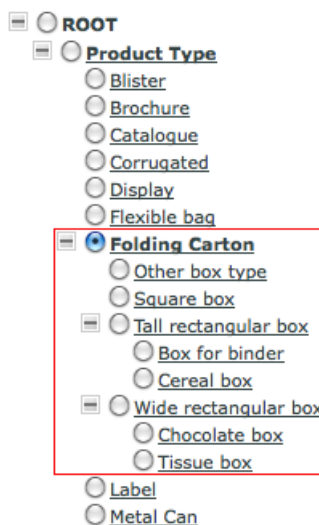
ROOT
Product Type
Blister
Brochure
Catalogue
Corrugated
Display
Flexible bag
Folding Carton
Other box type
Square box
Tall rectangular box
Box for binder
Cereal box
Wide rectangular box
Chocolate box
Tissue box
Label
Metal Can